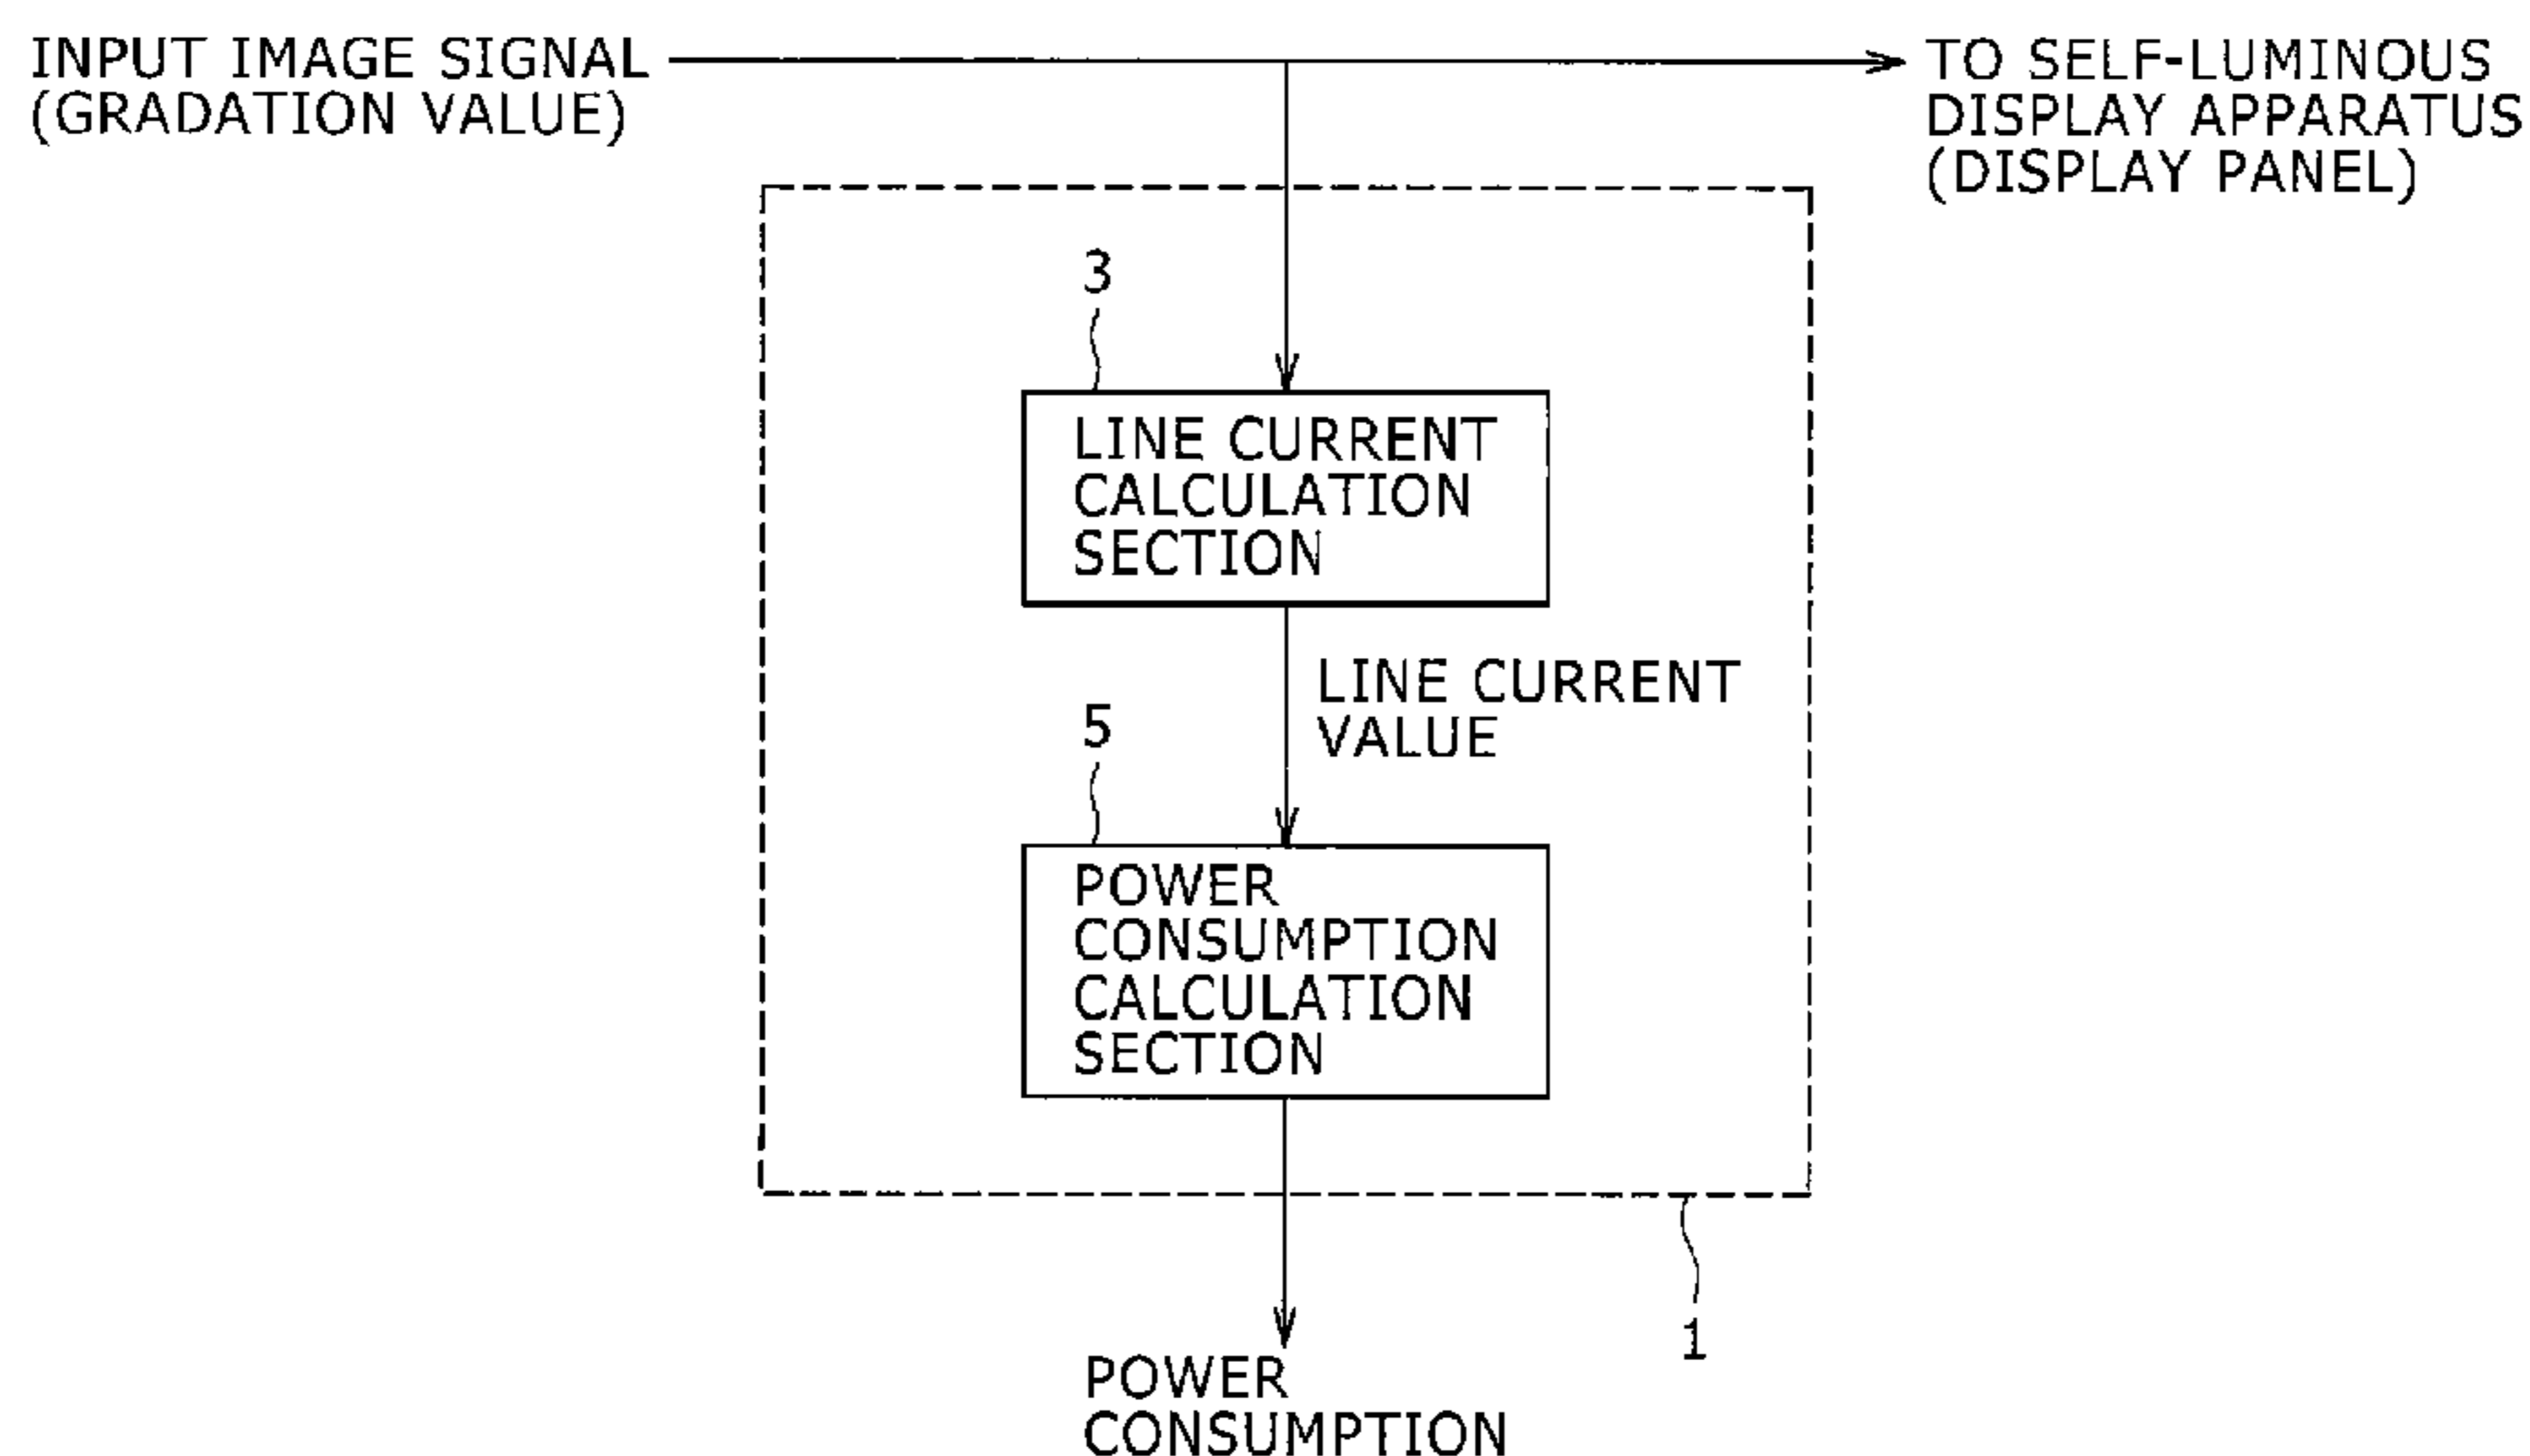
INPUT IMAGE SIGNAL
(GRADATION VALUE)

TO SELF-LUMINOUS
DISPLAY APPARATUS
(DISPLAY PANEL)

3

LINE CURRENT
CALCULATION
SECTION

LINE CURRENT
VALUE

5

POWER
CONSUMPTION
CALCULATION
SECTION

1

POWER
CONSUMPTION